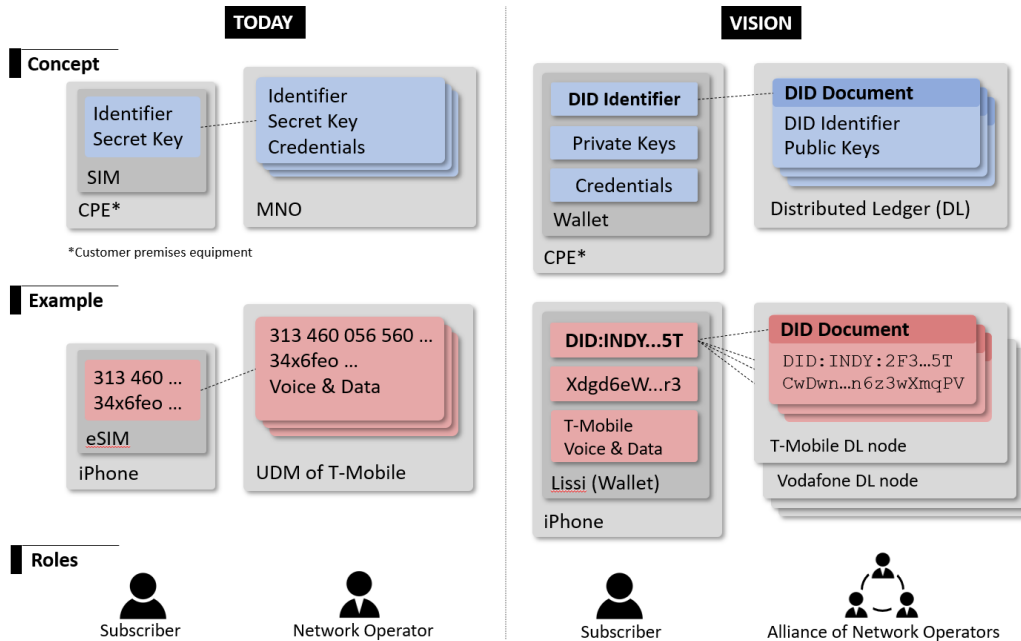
TODAY

VISION

Concept

Identifier
Secret Key

SIM

CPE*

Identifier
Secret Key
Credentials

MNO

*Customer premises equipment

DID Identifier

Private Keys

Credentials

Wallet

CPE*

DID Document
DID Identifier
Public Keys

Distributed Ledger (DL)

Example

313 460 ...
34x6feo ...

eSIM

iPhone

313 460 056 560 ...
34x6feo ...
Voice & Data

UDM of T-Mobile

DID:INDY...5T

Xdgd6eW...r3

T-Mobile
Voice & Data

Lissi (Wallet)

iPhone

DID Document
DID:INDY:2F3...5T
CwDwn...n6z3wXmqPV

T-Mobile DL node

Vodafone DL node

Roles

Subscriber

Network Operator

Subscriber

Alliance of Network Operators